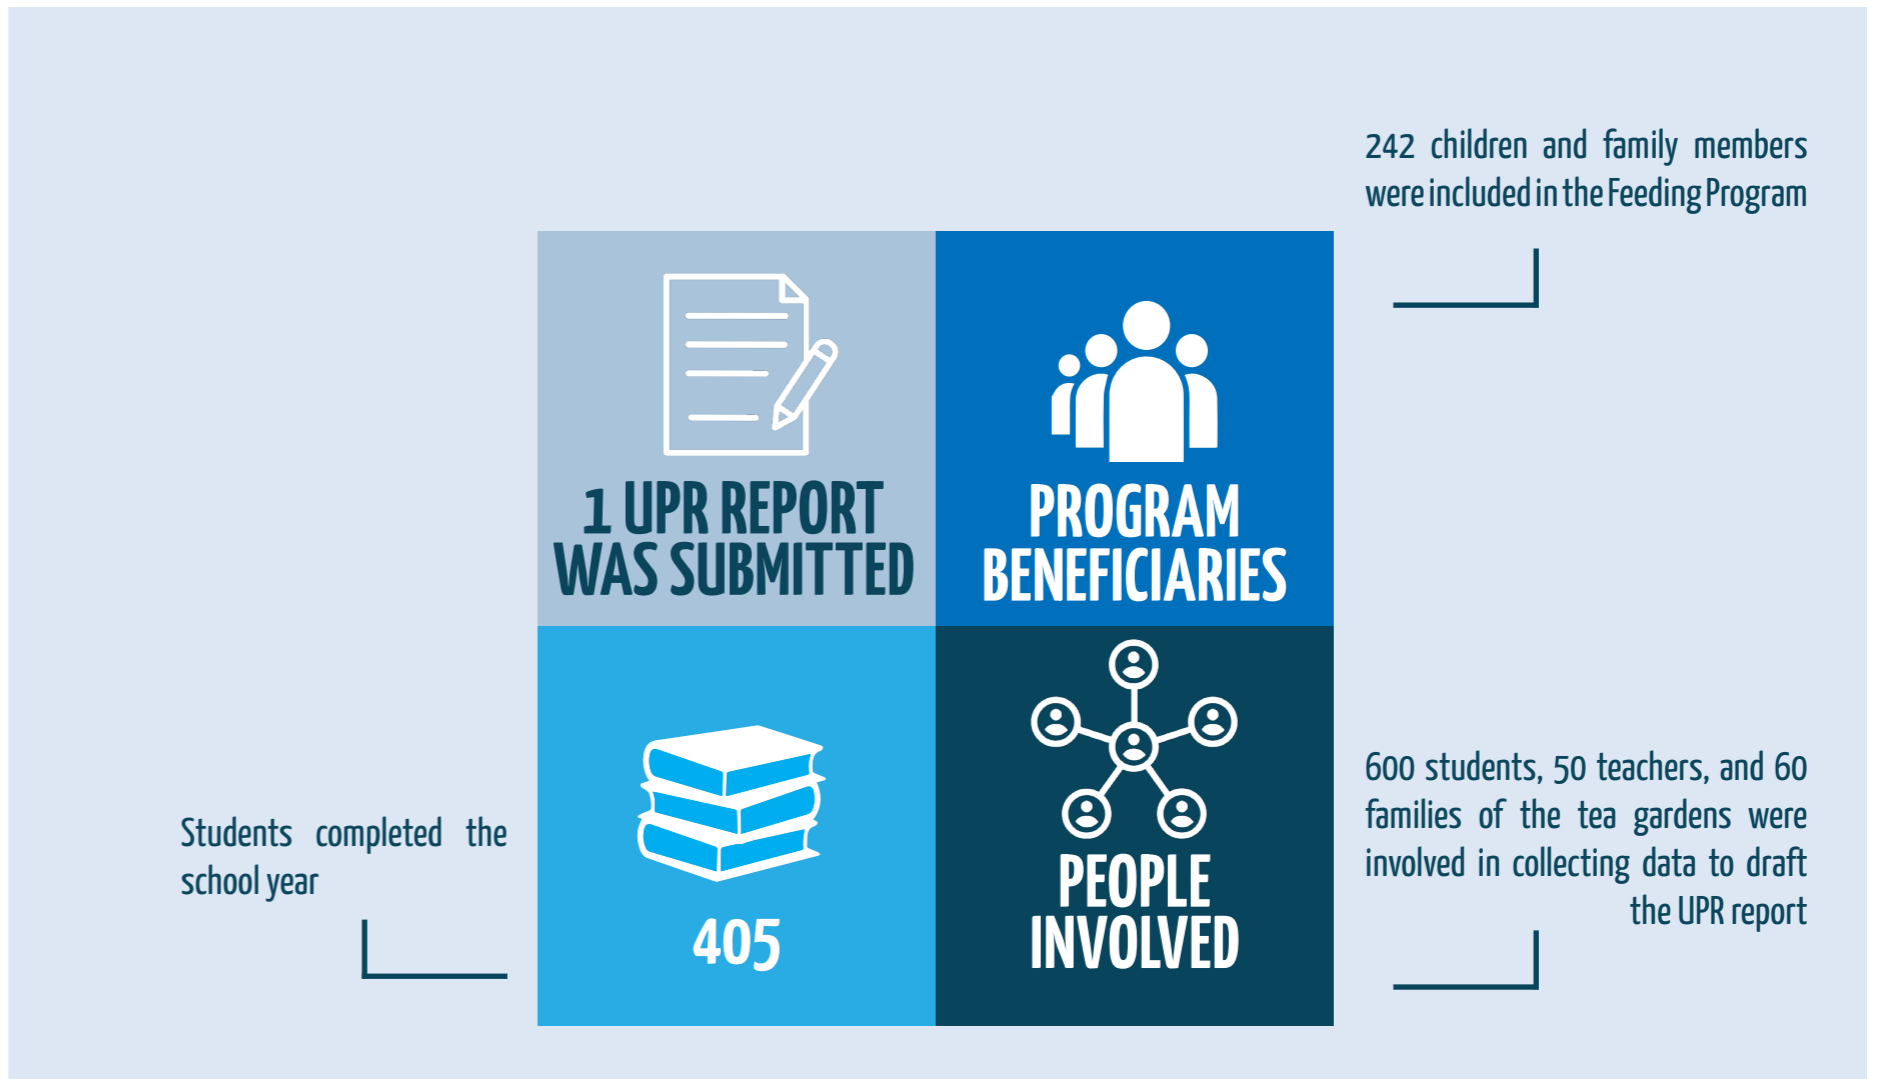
242 children and family members were included in the Feeding Program

1 UPR REPORT WAS SUBMITTED

PROGRAM BENEFICIARIES

Students completed the school year

405

PEOPLE INVOLVED

600 students, 50 teachers, and 60 families of the tea gardens were involved in collecting data to draft the UPR report